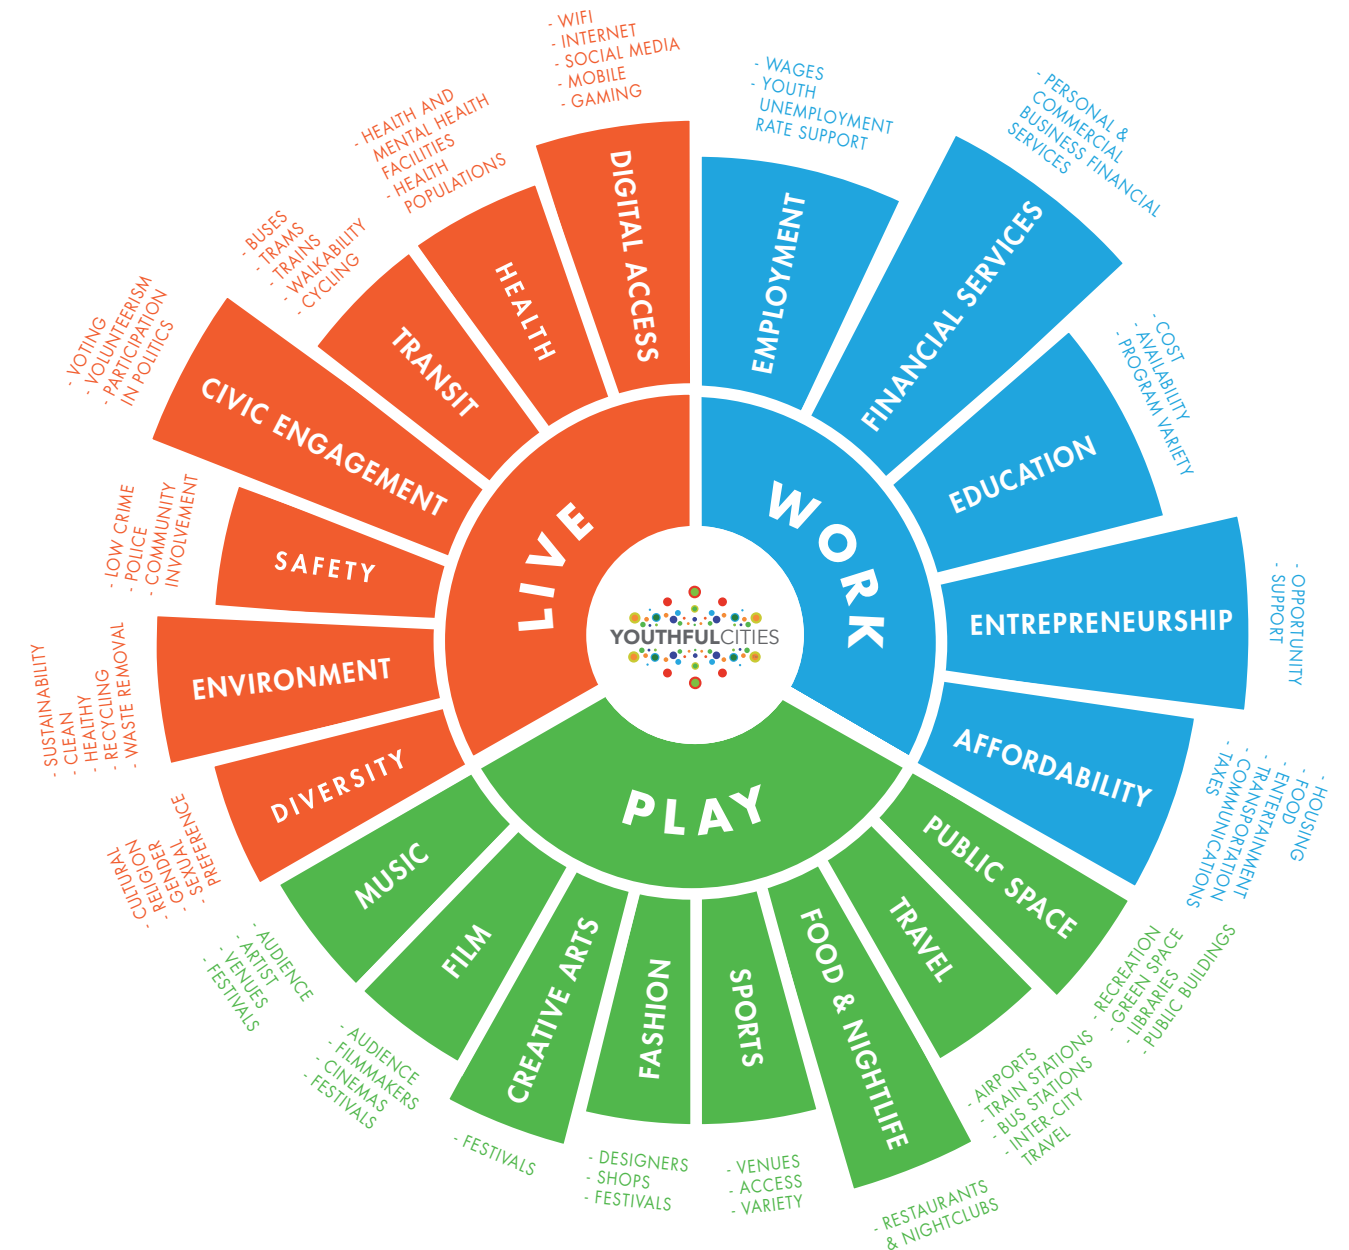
YOUTHFULCITIES

LIVE

WORK

PLAY

DIGITAL ACCESS
- WIFI
- INTERNET
- SOCIAL MEDIA
- MOBILE
- GAMING

HEALTH
- HEALTH AND MENTAL HEALTH FACILITIES
- HEALTH POPULATIONS

TRANSIT
- BUSES
- TRAMS
- TRAINS
- WALKABILITY
- CYCLING

CIVIC ENGAGEMENT
- VOTING
- VOLUNTEERISM
- PARTICIPATION IN POLITICS

SAFETY
- LOW CRIME
- POLICE
- COMMUNITY INVOLVEMENT

ENVIRONMENT
- SUSTAINABILITY
- CLEAN
- HEALTHY
- RECYCLING
- WASTE REMOVAL

DIVERSITY
- CULTURAL
- RELIGION
- GENDER
- SEXUAL PREFERENCE

EMPLOYMENT
- WAGES
- YOUTH UNEMPLOYMENT RATE SUPPORT

FINANCIAL SERVICES
- PERSONAL & COMMERCIAL BUSINESS FINANCIAL SERVICES

EDUCATION
- COST
- AVAILABILITY
- PROGRAM VARIETY

ENTREPRENEURSHIP
- OPPORTUNITY
- SUPPORT

AFFORDABILITY
- HOUSING
- FOOD
- ENTERTAINMENT
- TRANSPORTATION
- COMMUNICATIONS
- TAXES

PUBLIC SPACE
- RECREATION
- GREEN SPACE
- LIBRARIES
- PUBLIC BUILDINGS

TRAVEL
- AIRPORTS
- TRAIN STATIONS
- BUS STATIONS
- INTER-CITY TRAVEL

FOOD & NIGHTLIFE
- RESTAURANTS & NIGHTCLUBS

SPORTS
- VENUES
- ACCESS
- VARIETY

FASHION
- DESIGNERS
- SHOPS
- FESTIVALS

CREATIVE ARTS
- FESTIVALS

FILM
- AUDIENCE
- FILMMAKERS
- CINEMAS
- FESTIVALS

MUSIC
- AUDIENCE
- ARTIST
- VENUES
- FESTIVALS